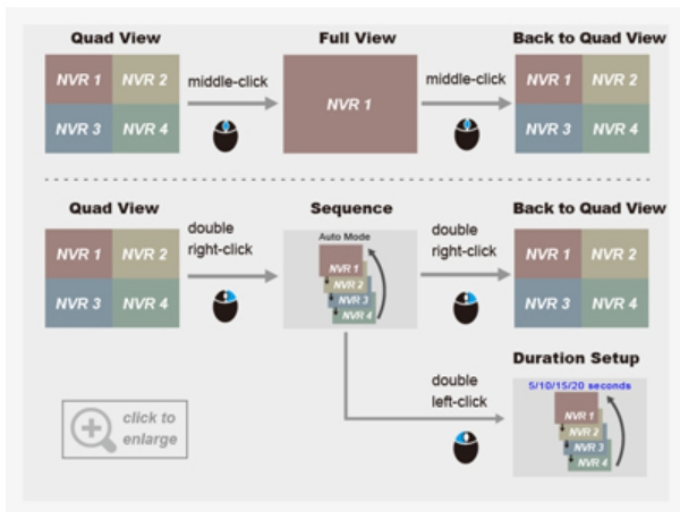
Quad View

NVR 1 NVR 2
NVR 3 NVR 4

middle-click

Full View

NVR 1

middle-click

Back to Quad View

NVR 1 NVR 2
NVR 3 NVR 4

Quad View

NVR 1 NVR 2
NVR 3 NVR 4

double right-click

Sequence

Auto Mode
NVR 1
NVR 2
NVR 3
NVR 4

double right-click

Back to Quad View

NVR 1 NVR 2
NVR 3 NVR 4

Duration Setup

5/10/15/20 seconds
NVR 1
NVR 2
NVR 3
NVR 4

double left-click

click to enlarge